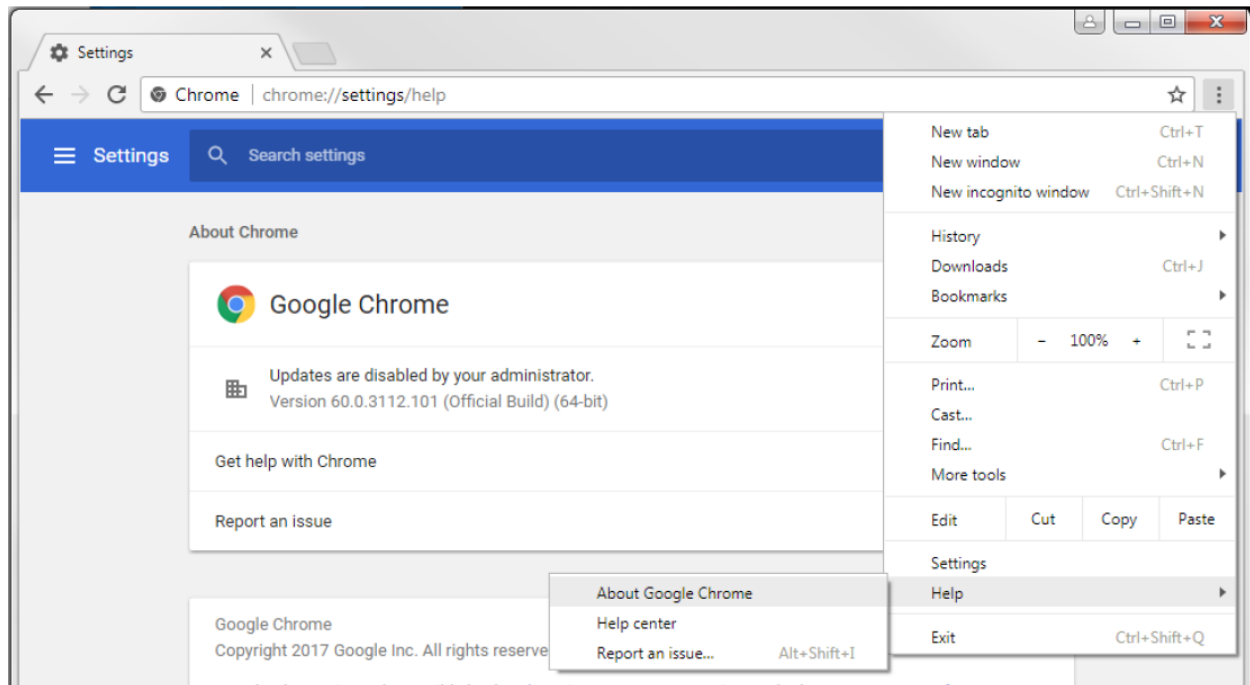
Settings ×

Chrome | chrome://settings/help

Settings

Search settings

About Chrome

Google Chrome

Updates are disabled by your administrator.
Version 60.0.3112.101 (Official Build) (64-bit)

Get help with Chrome

Report an issue

Google Chrome
Copyright 2017 Google Inc. All rights reserve

New tab Ctrl+T
New window Ctrl+N
New incognito window Ctrl+Shift+N

History
Downloads Ctrl+J
Bookmarks

Zoom - 100% +

Print... Ctrl+P
Cast...
Find... Ctrl+F
More tools

Edit Cut Copy Paste

Settings
Help

Exit Ctrl+Shift+Q

About Google Chrome
Help center
Report an issue... Alt+Shift+I